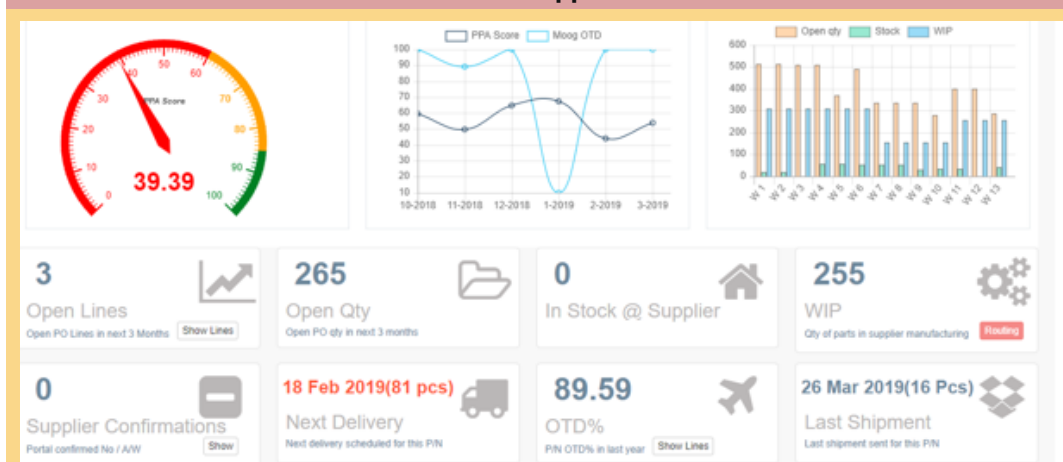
0 10 20 30 40 50 60 70 80 90 100
PPA Score
39.39

PPA Score Moog OTD
100 90 80 70 60 50 40 30 20 10
10-2018 11-2018 12-2018 1-2019 2-2019 3-2019

Open qty Stock WIP
600 500 400 300 200 100 0
W 1 W 2 W 3 W 4 W 5 W 6 W 7 W 8 W 9 W 10 W 11 W 12 W 13

3
Open Lines
Open PO Lines in next 3 Months
Show Lines

265
Open Qty
Open PO qty in next 3 months

0
In Stock @ Supplier

255
WIP
Qty of parts in supplier manufacturing
Routing

0
Supplier Confirmations
Portal confirmed No / A/W
Show

18 Feb 2019(81 pcs)
Next Delivery
Next delivery scheduled for this P/N

89.59
OTD%
P/N OTD% in last year
Show Lines

26 Mar 2019(16 Pcs)
Last Shipment
Last shipment sent for this P/N